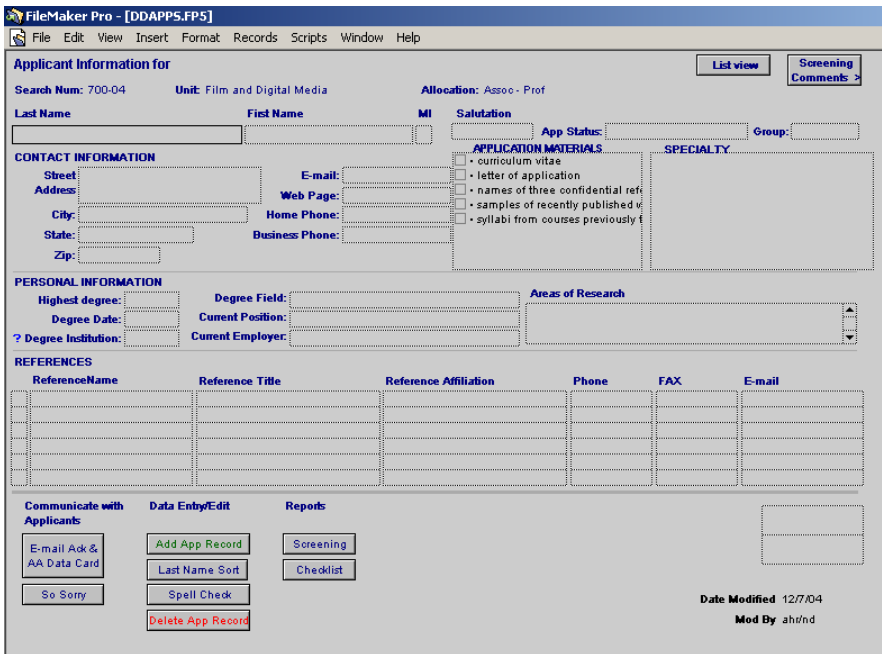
FileMaker Pro - [DDAPPS.FP5]

File Edit View Insert Format Records Scripts Window Help

Applicant Information for

List view

Screening Comments >

Search Num: 700-04 Unit: Film and Digital Media Allocation: Assoc - Prof

Last Name First Name MI Salutation

App Status: Group:

CONTACT INFORMATION

APPLICATION MATERIALS

SPECIALTY

Street Address

E-mail:

Web Page:

City:

Home Phone:

State:

Business Phone:

Zip:

• curriculum vitae
• letter of application
• names of three confidential refe
• samples of recently published w
• syllabi from courses previously t

PERSONAL INFORMATION

Highest degree: Degree Field:

Degree Date: Current Position:

? Degree Institution: Current Employer:

Areas of Research

REFERENCES

| ReferenceName | Reference Title | Reference Affiliation | Phone | FAX | E-mail |
|---|---|---|---|---|---|
| | | | | | |

Communicate with Applicants

Data Entry/Edit

Reports

E-mail Ack & AA Data Card

Add App Record

Screening

Last Name Sort

Checklist

So Sorry

Spell Check

Delete App Record

Date Modified 12/7/04

Mod By ahr/nd